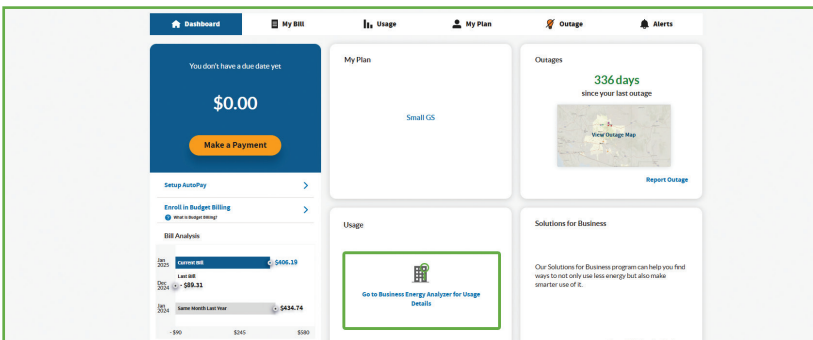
Dashboard | My Bill | Usage | My Plan | Outage | Alerts

You don't have a due date yet

$0.00

Make a Payment

Setup AutoPay

Enroll in Budget Billing
What is Budget Billing?

Bill Analysis

Jan 2025 Current Bill $406.19

Last Bill
Dec 2024 - $89.31

Jan 2024 Same Month Last Year $434.74

- $90 $245 $580

My Plan

Small GS

Usage

Go to Business Energy Analyzer for Usage Details

Outages

336 days
since your last outage

View Outage Map

Report Outage

Solutions for Business

Our Solutions for Business program can help you find ways to not only use less energy but also make smarter use of it.